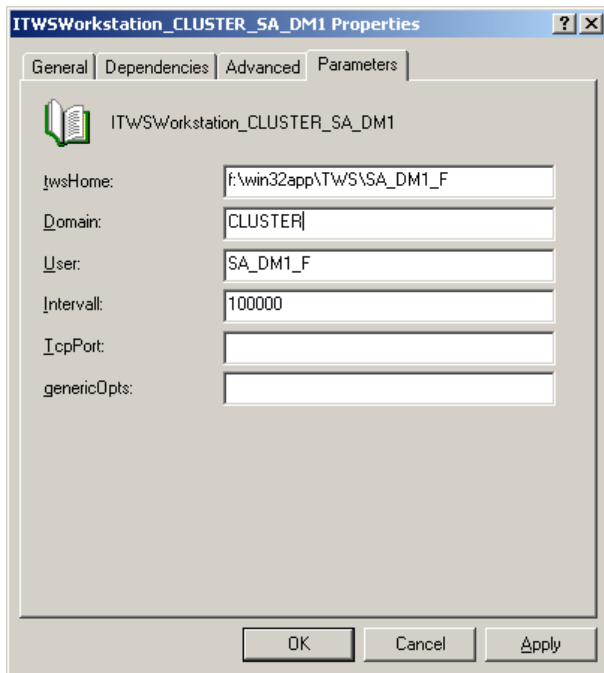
ITWSWorkstation_CLUSTER_SA_DM1 Properties ? X

General | Dependencies | Advanced | Parameters

ITWSWorkstation_CLUSTER_SA_DM1

twsHome: f:\win32app\TWS\SA_DM1_F

Domain: CLUSTER

User: SA_DM1_F

Intervall: 100000

TcpPort:

genericOpts:

OK Cancel Apply